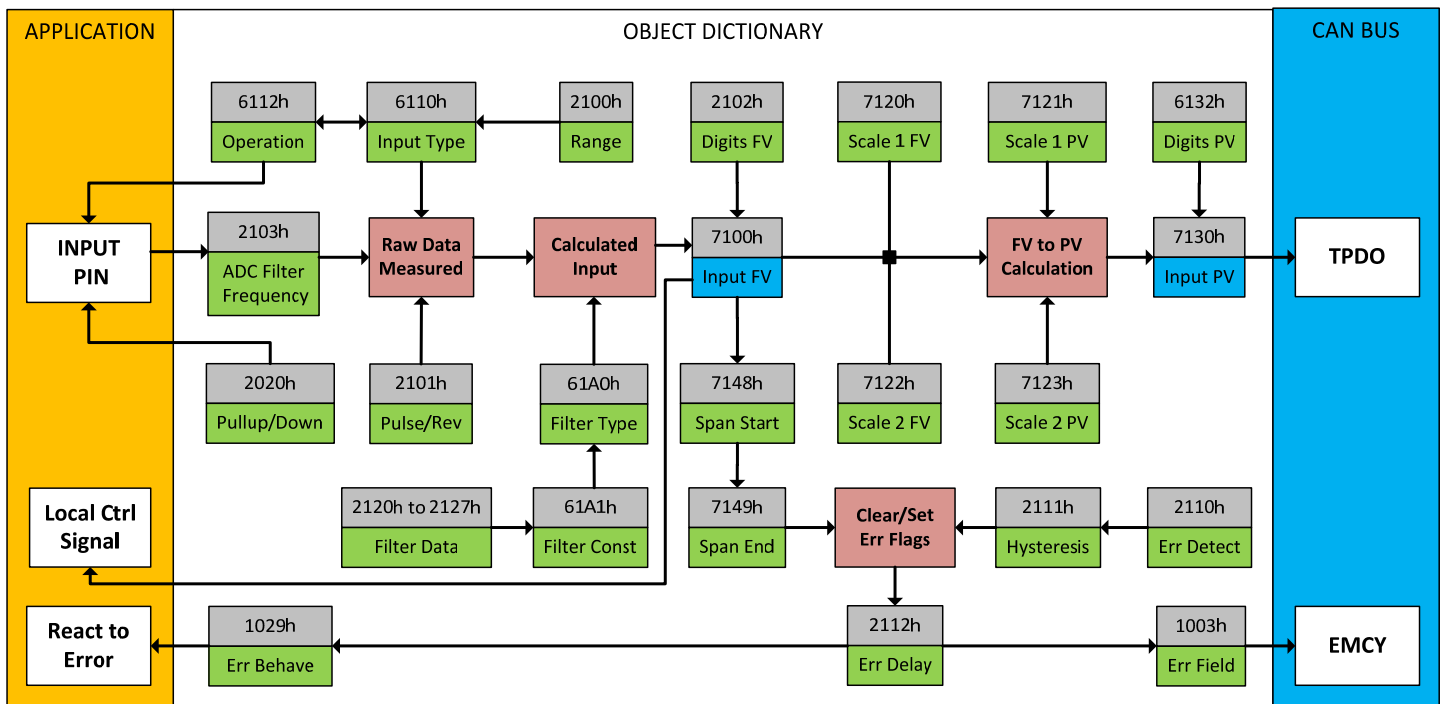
APPLICATION

OBJECT DICTIONARY

CAN BUS

6112h
Operation

6110h
Input Type

2100h
Range

2102h
Digits FV

7120h
Scale 1 FV

7121h
Scale 1 PV

6132h
Digits PV

INPUT PIN

2103h
ADC Filter Frequency

Raw Data Measured

Calculated Input

7100h
Input FV

FV to PV Calculation

7130h
Input PV

TPDO

2020h
Pullup/Down

2101h
Pulse/Rev

61A0h
Filter Type

7148h
Span Start

7122h
Scale 2 FV

7123h
Scale 2 PV

Local Ctrl Signal

2120h to 2127h
Filter Data

61A1h
Filter Const

7149h
Span End

Clear/Set Err Flags

2111h
Hysteresis

2110h
Err Detect

React to Error

1029h
Err Behave

2112h
Err Delay

1003h
Err Field

EMCY